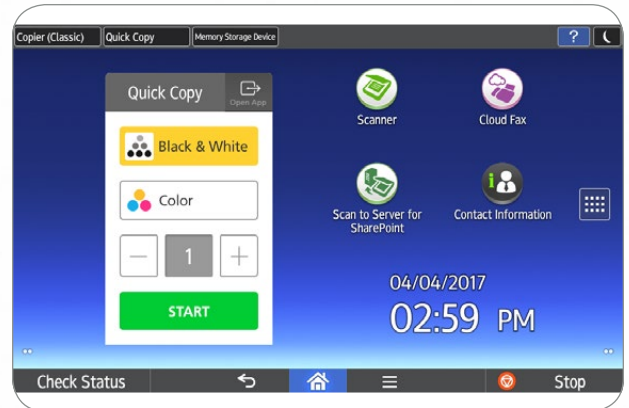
Copier (Classic) Quick Copy Memory Storage Device ?

Quick Copy
Open App

Black & White

Color

— 1 +

START

Scanner

Cloud Fax

Scan to Server for SharePoint

Contact Information

04/04/2017
02:59 PM

Check Status

Stop